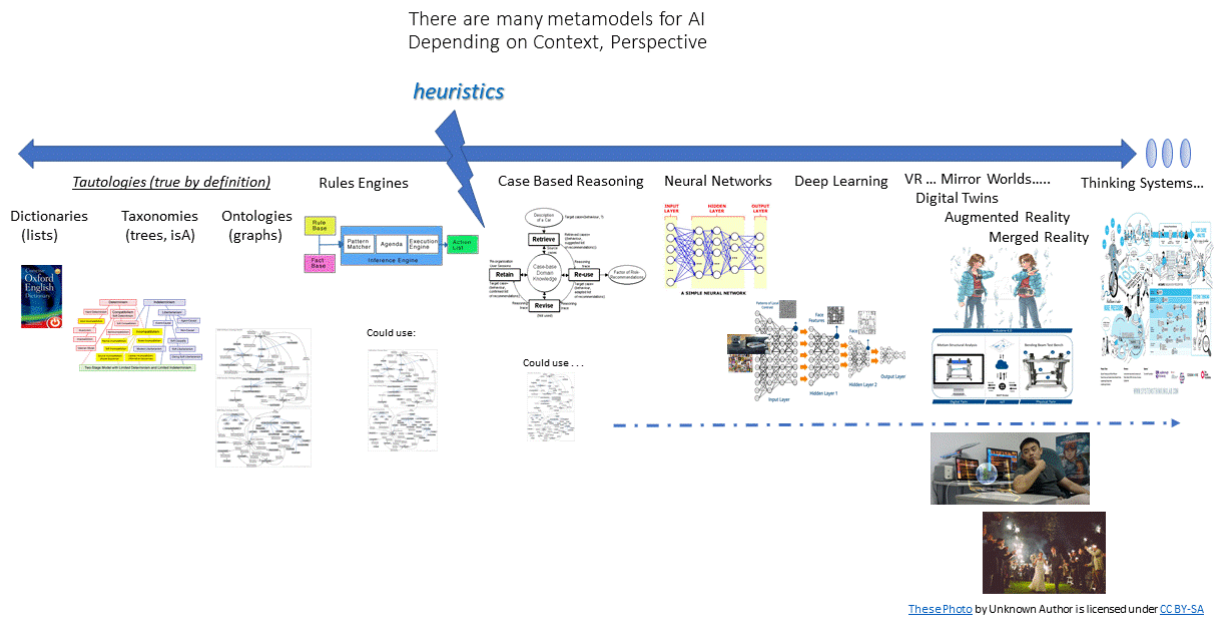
There are many metamodels for AI
Depending on Context, Perspective

heuristics

Tautologies (true by definition)

Dictionaries (lists)

Taxonomies (trees, isA)

Ontologies (graphs)

Rules Engines

Case Based Reasoning

Neural Networks

Deep Learning

VR … Mirror Worlds…..
Digital Twins
Augmented Reality
Merged Reality

Thinking Systems…

Concise Oxford English Dictionary

Rule Base
Fact Base
Pattern Matcher
Agenda
Execution Engine
Action List
Inference Engine

Description of a Car
Retrieve
Retain
Case-base Domain Knowledge
Re-use
Revise
Factor of Risk (recommendations)

INPUT LAYER
HIDDEN LAYER
OUTPUT LAYER
A SIMPLE NEURAL NETWORK

Input Layer
Hidden Layer 1
Hidden Layer 2
Output Layer

Could use:

Could use . . .

These Photo by Unknown Author is licensed under CC BY-SA